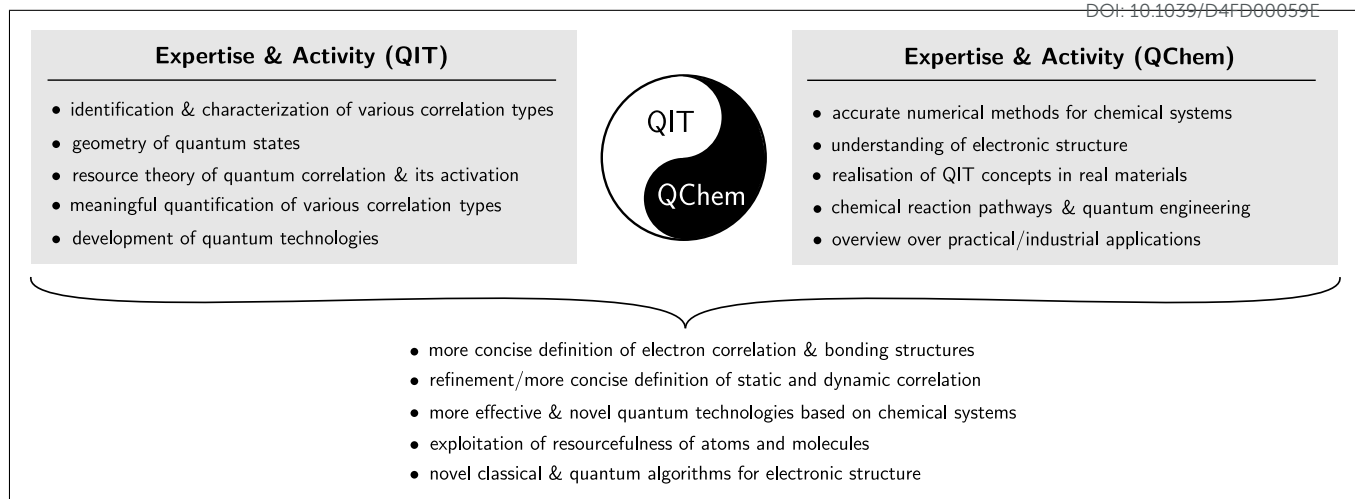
DOI: 10.1039/D4FD00059E

**Expertise & Activity (QIT)**

- identification & characterization of various correlation types
- geometry of quantum states
- resource theory of quantum correlation & its activation
- meaningful quantification of various correlation types
- development of quantum technologies

QIT

QChem

**Expertise & Activity (QChem)**

- accurate numerical methods for chemical systems
- understanding of electronic structure
- realisation of QIT concepts in real materials
- chemical reaction pathways & quantum engineering
- overview over practical/industrial applications

- more concise definition of electron correlation & bonding structures
- refinement/more concise definition of static and dynamic correlation
- more effective & novel quantum technologies based on chemical systems
- exploitation of resourcefulness of atoms and molecules
- novel classical & quantum algorithms for electronic structure